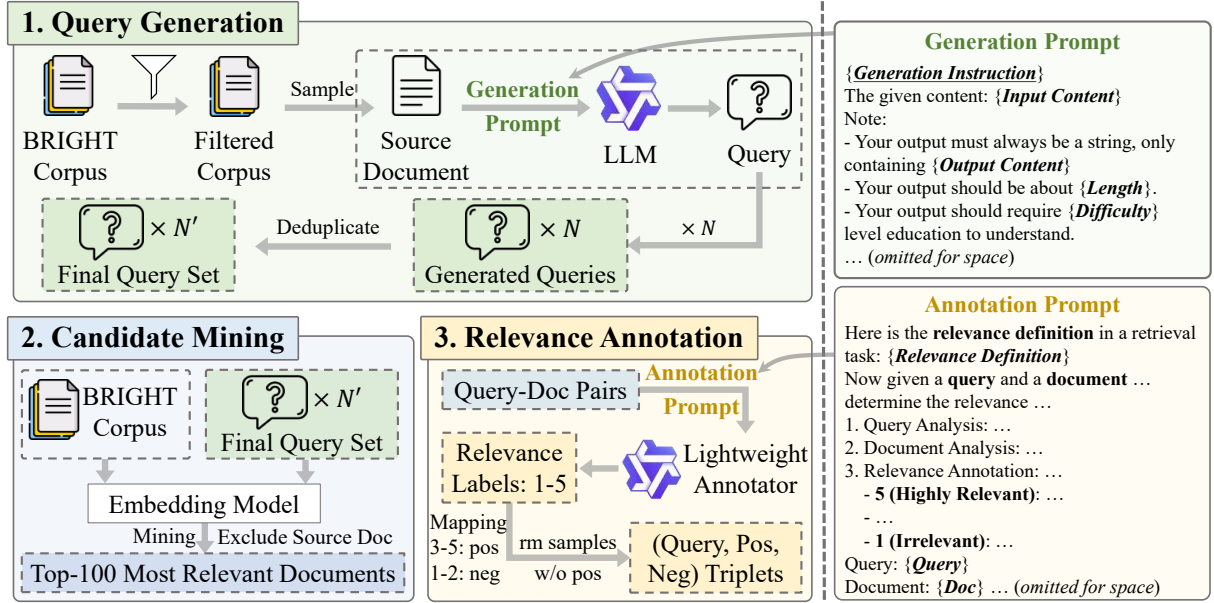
1. Query Generation

BRIGHT Corpus

Filtered Corpus

Sample

Source Document

Generation Prompt

LLM

Query

$\times N$

Generated Queries

$\times N$

Deduplicate

$\times N'$

Final Query Set

2. Candidate Mining

BRIGHT Corpus

$\times N'$

Final Query Set

Embedding Model

Mining

Exclude Source Doc

Top-100 Most Relevant Documents

3. Relevance Annotation

Query-Doc Pairs

Annotation Prompt

Relevance Labels: 1-5

Lightweight Annotator

Mapping 3-5: pos 1-2: neg

rm samples w/o pos

(Query, Pos, Neg) Triplets

Generation Prompt

{Generation Instruction}
The given content: {Input Content}
Note:
- Your output must always be a string, only containing {Output Content}
- Your output should be about {Length}.
- Your output should require {Difficulty} level education to understand.
… (omitted for space)

Annotation Prompt

Here is the relevance definition in a retrieval task: {Relevance Definition}
Now given a query and a document … determine the relevance …
1. Query Analysis: …
2. Document Analysis: …
3. Relevance Annotation: …
- 5 (Highly Relevant): …
- …
- 1 (Irrelevant): …
Query: {Query}
Document: {Doc} … (omitted for space)